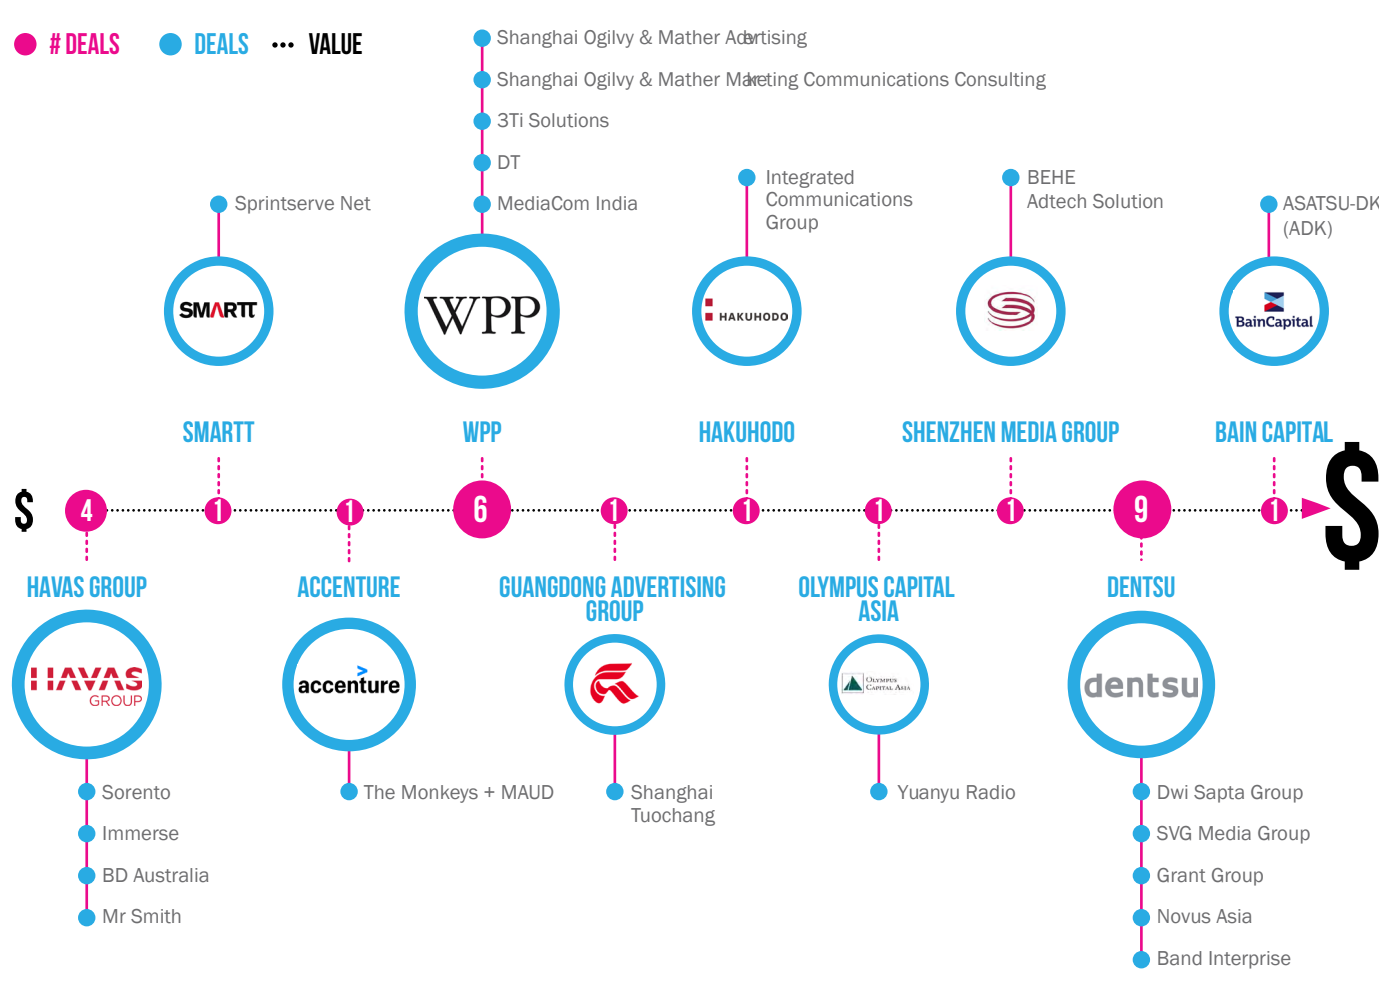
# DEALS DEALS ••• VALUE

Shanghai Ogilvy & Mather Advertising
Shanghai Ogilvy & Mather Marketing Communications Consulting
3Ti Solutions
DT
MediaCom India

Sprintserve Net

Integrated Communications Group

BEHE Adtech Solution

ASATSU-DK (ADK)

SMARTT
WPP
HAKUHODO
BainCapital

SMARTT
WPP
HAKUHODO
SHENZHEN MEDIA GROUP
BAIN CAPITAL

$ 4 1 1 6 1 1 1 1 9 1 $

HAVAS GROUP
ACCENTURE
GUANGDONG ADVERTISING GROUP
OLYMPUS CAPITAL ASIA
DENTSU

HAVAS GROUP
accenture
Olympus Capital Asia
dentsu

Sorento
Immerse
BD Australia
Mr Smith

The Monkeys + MAUD

Shanghai Tuochang

Yuanyu Radio

Dwi Sapta Group
SVG Media Group
Grant Group
Novus Asia
Band Interprise